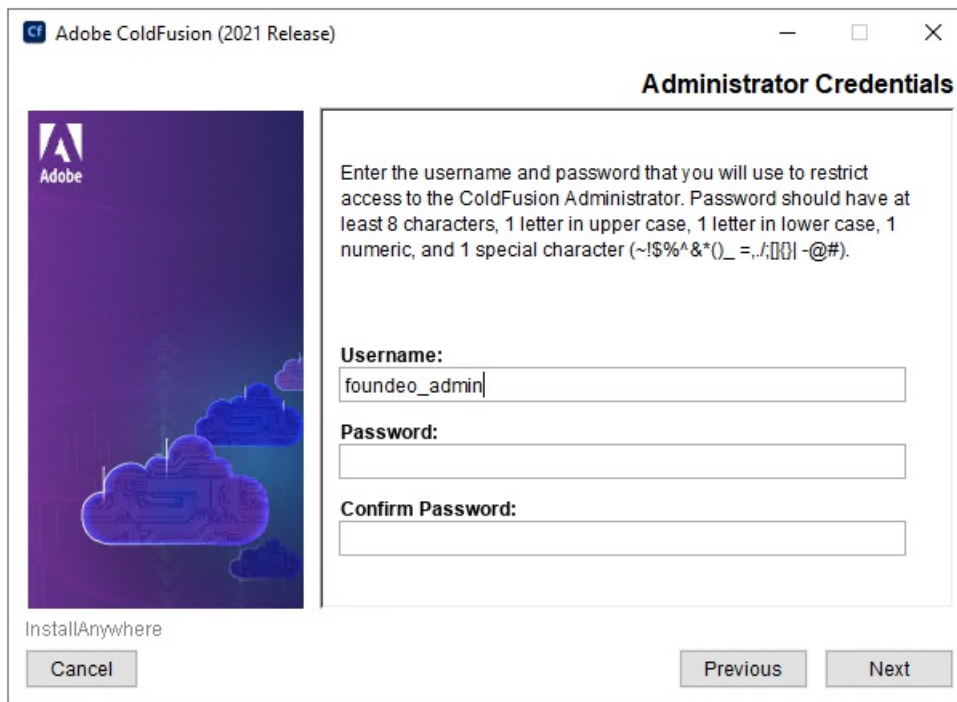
Cf Adobe ColdFusion (2021 Release)

Administrator Credentials

Adobe

Enter the username and password that you will use to restrict access to the ColdFusion Administrator. Password should have at least 8 characters, 1 letter in upper case, 1 letter in lower case, 1 numeric, and 1 special character (~!$%^&*()_ =,./;[]{}| -@#).

Username:
foundeo_admin
Password:

Confirm Password:

InstallAnywhere
Cancel
Previous
Next